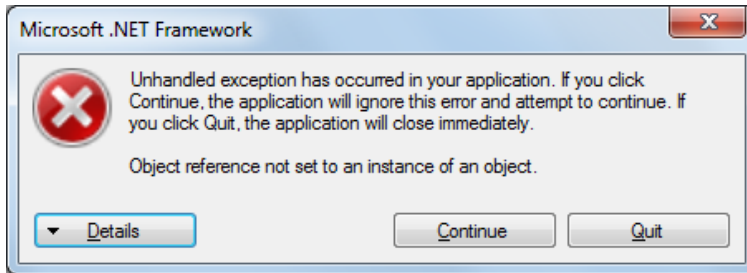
Microsoft .NET Framework

Unhandled exception has occurred in your application. If you click Continue, the application will ignore this error and attempt to continue. If you click Quit, the application will close immediately.

Object reference not set to an instance of an object.

Details

Continue

Quit